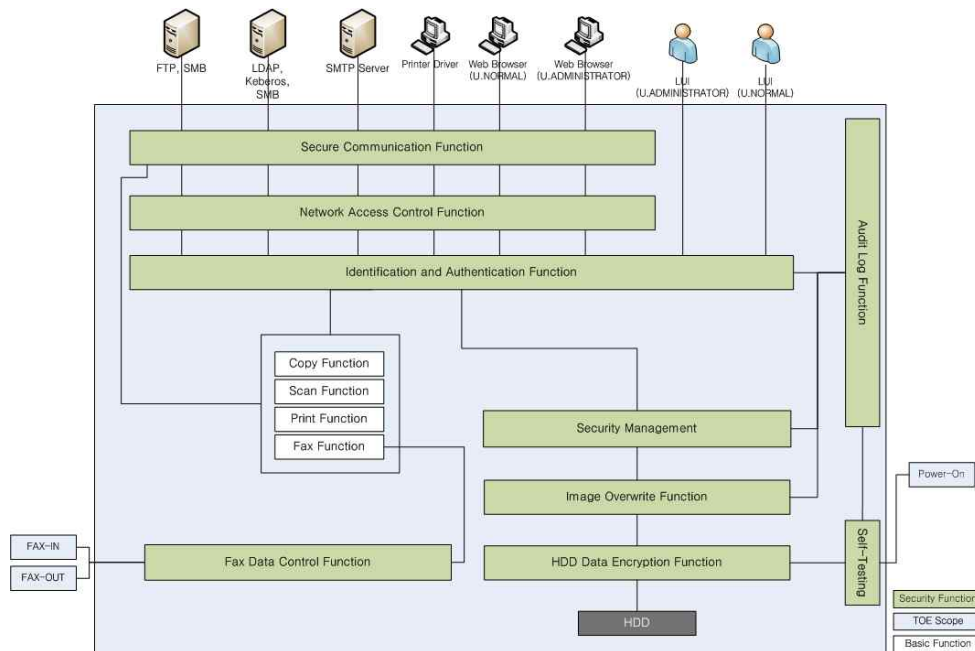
FTP, SMB

LDAP, Keberos, SMB

SMTP Server

Printer Driver

Web Browser (U.NORMAL)

Web Browser (U.ADMINISTRATOR)

LUI (U.ADMINISTRATOR)

LUI (U.NORMAL)

Secure Communication Function

Network Access Control Function

Identification and Authentication Function

Audit Log Function

Copy Function

Scan Function

Print Function

Fax Function

Security Management

Image Overwrite Function

HDD Data Encryption Function

HDD

FAX-IN

FAX-OUT

Fax Data Control Function

Self-Testing

Power-On

Security Function

TOE Scope

Basic Function